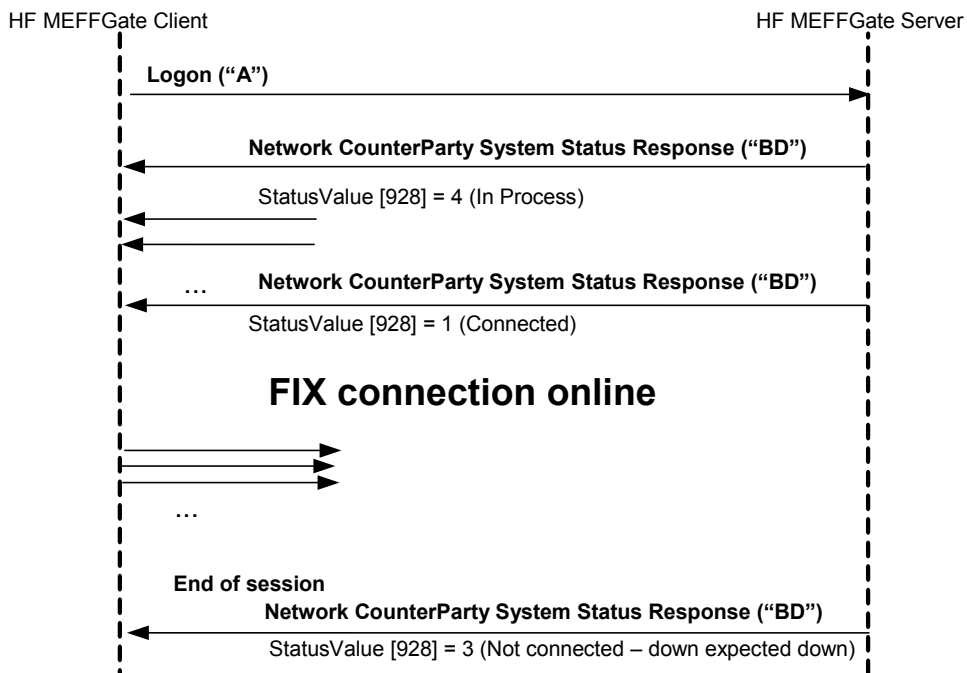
HF MEFFGate Client

HF MEFFGate Server

Logon (“A”)

Network CounterParty System Status Response (“BD”)

StatusValue [928] = 4 (In Process)

…

Network CounterParty System Status Response (“BD”)

StatusValue [928] = 1 (Connected)

FIX connection online

…

End of session

Network CounterParty System Status Response (“BD”)

StatusValue [928] = 3 (Not connected – down expected down)